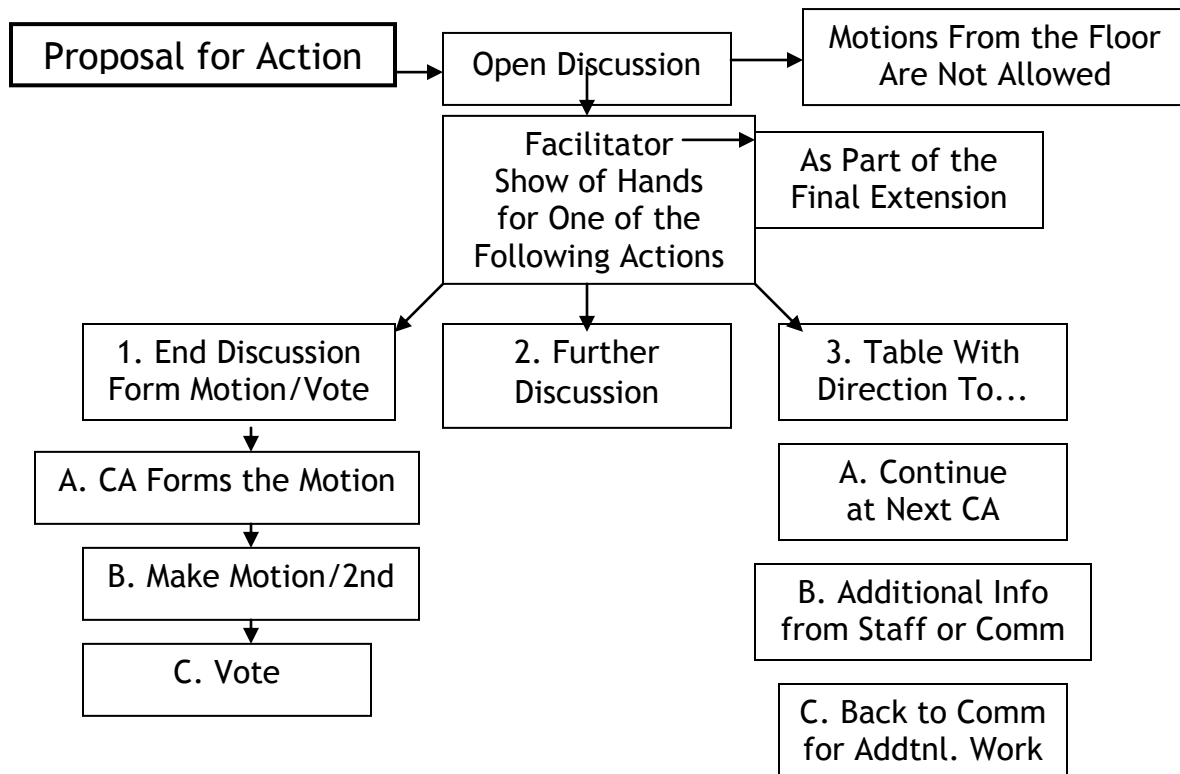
Proposal for Action

Open Discussion

Motions From the Floor Are Not Allowed

Facilitator Show of Hands for One of the Following Actions

As Part of the Final Extension

1. End Discussion Form Motion/Vote

A. CA Forms the Motion

B. Make Motion/2nd

C. Vote

2. Further Discussion

3. Table With Direction To...

A. Continue at Next CA

B. Additional Info from Staff or Comm

C. Back to Comm for Addtnl. Work